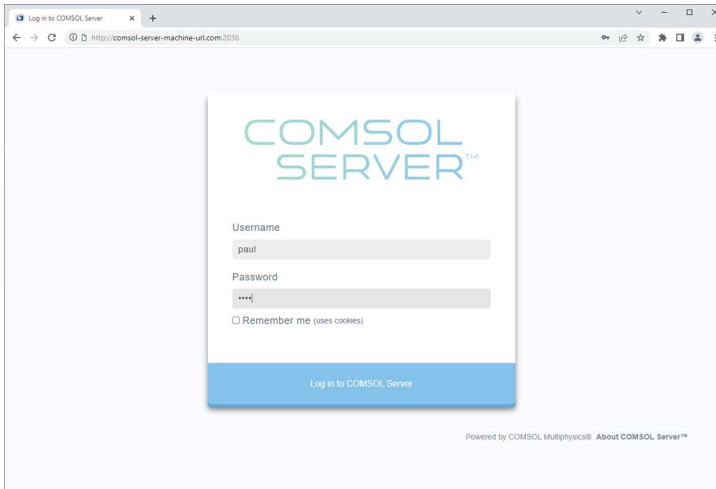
Log in to COMSOL Server

http://comsol-server-machine-url.com:2036

COMSOL SERVER™

Username

paul

Password

••••

Remember me (uses cookies)

Log in to COMSOL Server

Powered by COMSOL Multiphysics® About COMSOL Server™